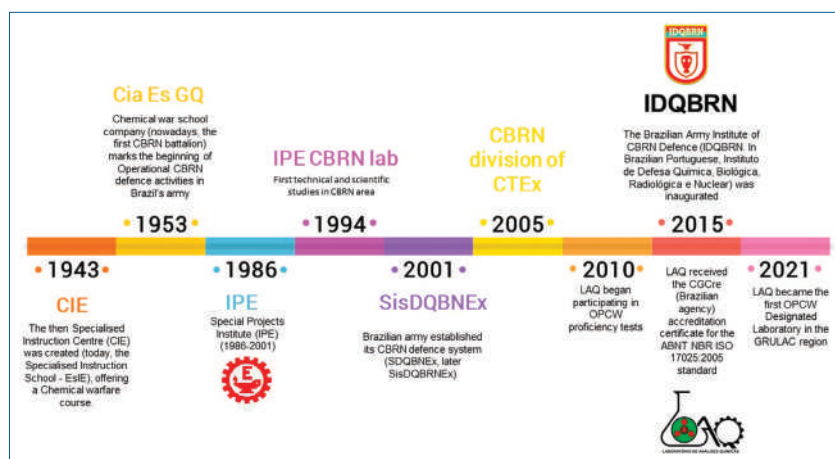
IDQBRN

Cia Es GQ

Chemical war school company (nowadays, the first CBRN battalion) marks the beginning of Operational CBRN defence activities in Brazil's army

IPE CBRN lab

First technical and scientific studies in CBRN area

CBRN division of CTEx

IDQBRN

The Brazilian Army Institute of CBRN Defence (IDQBRN. In Brazilian Portuguese, Instituto de Defesa Química, Biológica, Radiológica e Nuclear) was inaugurated

1953

1994

2005

2015

1943

CIE

The then Specialised Instruction Centre (CIE) was created (today, the Specialised Instruction School - EsIE), offering a Chemical warfare course

1986

IPE

Special Projects Institute (IPE) (1986-2001)

E

2001

SisDQBNEx

Brazilian army established its CBRN defence system (SDQBNEx, later SisDQBRNEx)

2010

LAQ began participating in OPCW proficiency tests

LAQ received the CGCre (Brazilian agency) accreditation certificate for the ABNT NBR ISO 17025:2005 standard

LAQ

LABORATÓRIO DE ANÁLISES QUÍMICAS

2021

LAQ became the first OPCW Designated Laboratory in the GRULAC region